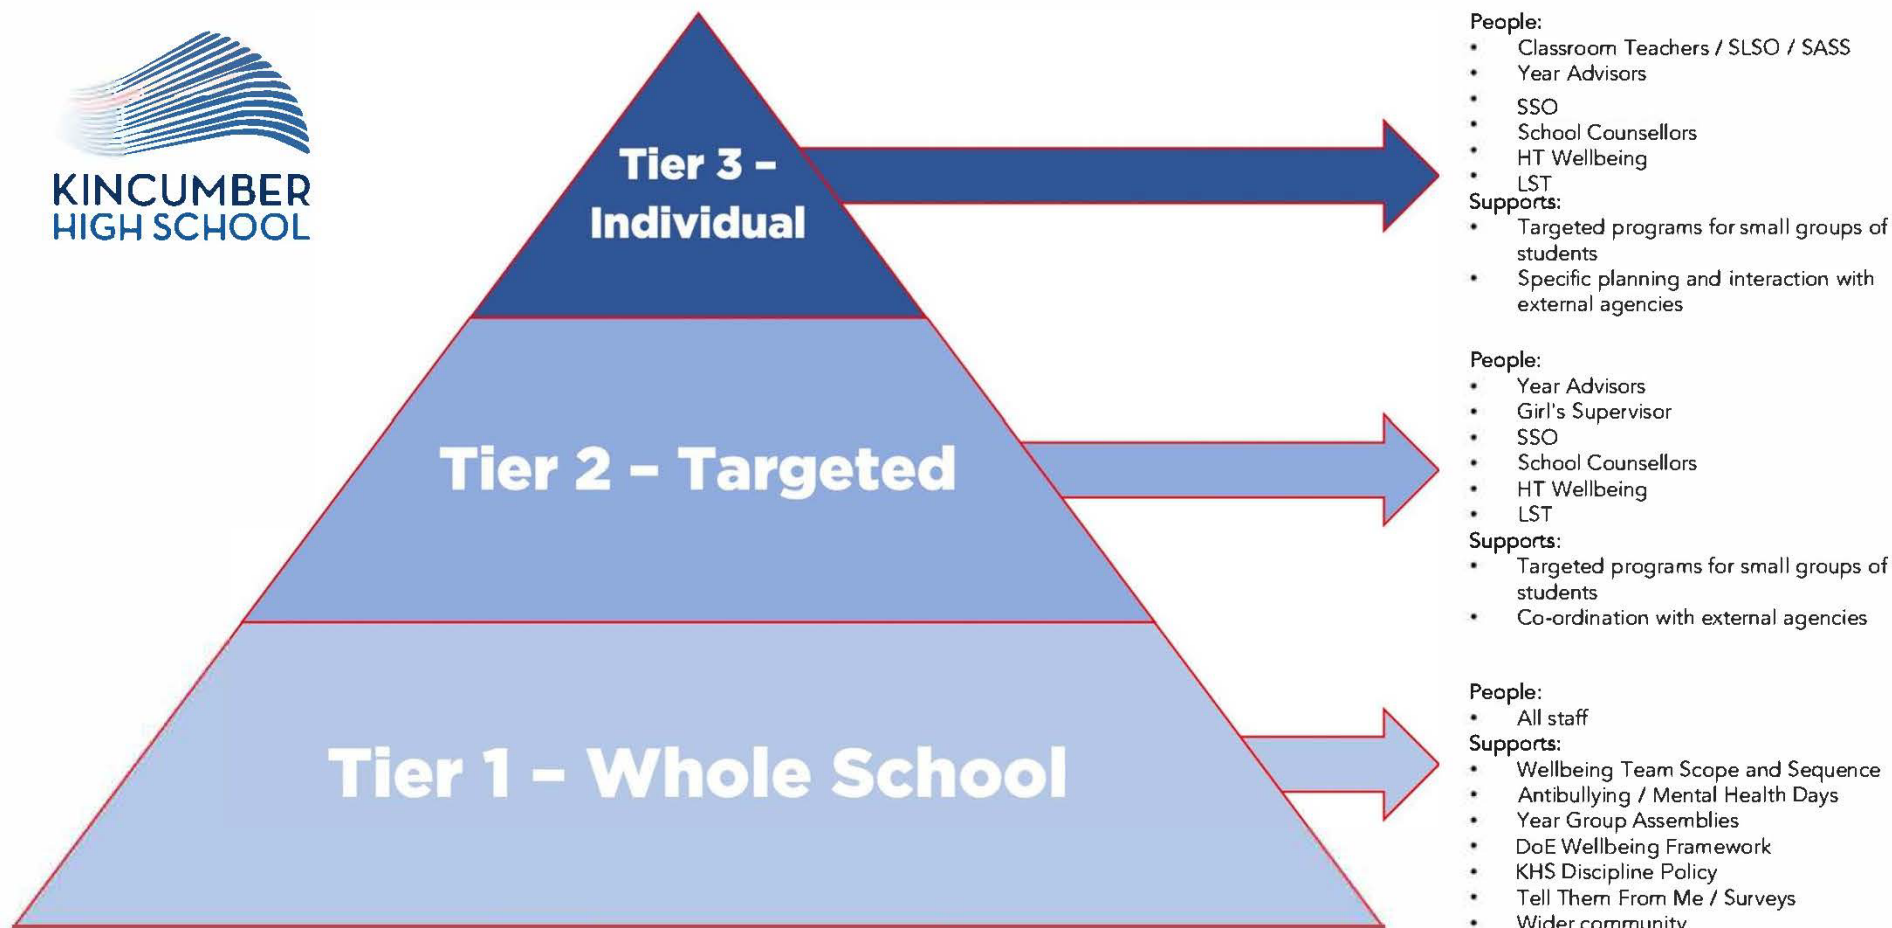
KINCUMBER
HIGH SCHOOL

Tier 3 – Individual

Tier 2 – Targeted

Tier 1 – Whole School

People:
- Classroom Teachers / SLSO / SASS
- Year Advisors
- SSO
- School Counsellors
- HT Wellbeing
- LST

Supports:
- Targeted programs for small groups of students
- Specific planning and interaction with external agencies

People:
- Year Advisors
- Girl's Supervisor
- SSO
- School Counsellors
- HT Wellbeing
- LST

Supports:
- Targeted programs for small groups of students
- Co-ordination with external agencies

People:
- All staff

Supports:
- Wellbeing Team Scope and Sequence
- Antibullying / Mental Health Days
- Year Group Assemblies
- DoE Wellbeing Framework
- KHS Discipline Policy
- Tell Them From Me / Surveys
- Wider community